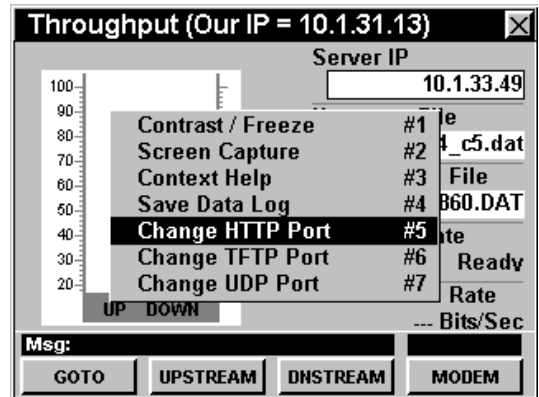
Throughput (Our IP = 10.1.31.13)

Server IP

10.1.33.49

100
90
80
70
60
50
40
30
20

UP DOWN

Contrast / Freeze #1
Screen Capture #2
Context Help #3
Save Data Log #4
Change HTTP Port #5
Change TFTP Port #6
Change UDP Port #7

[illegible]le
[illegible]4_c5.dat
File
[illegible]360.DAT
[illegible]te
Ready
Rate
--- Bits/Sec

Msg:

GOTO UPSTREAM DNSTREAM MODEM